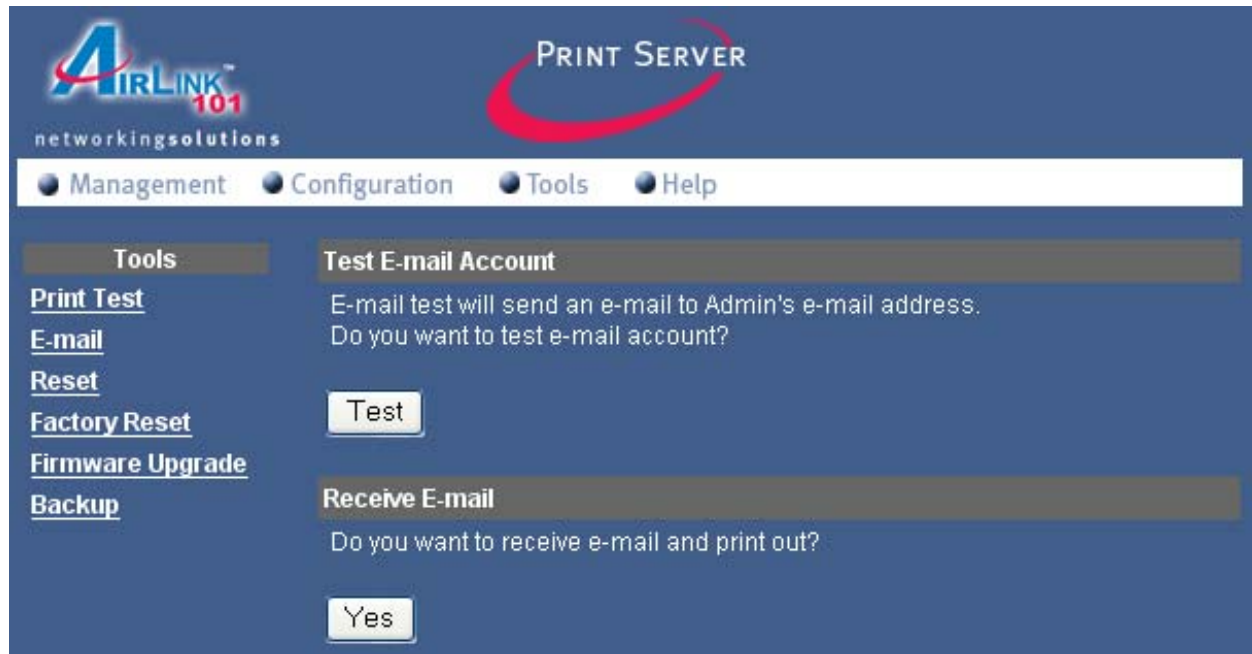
AIRLINK™ 101
networkingsolutions

PRINT SERVER

Management Configuration Tools Help

Tools
Print Test
E-mail
Reset
Factory Reset
Firmware Upgrade
Backup

Test E-mail Account

E-mail test will send an e-mail to Admin's e-mail address.
Do you want to test e-mail account?

Test

Receive E-mail

Do you want to receive e-mail and print out?

Yes